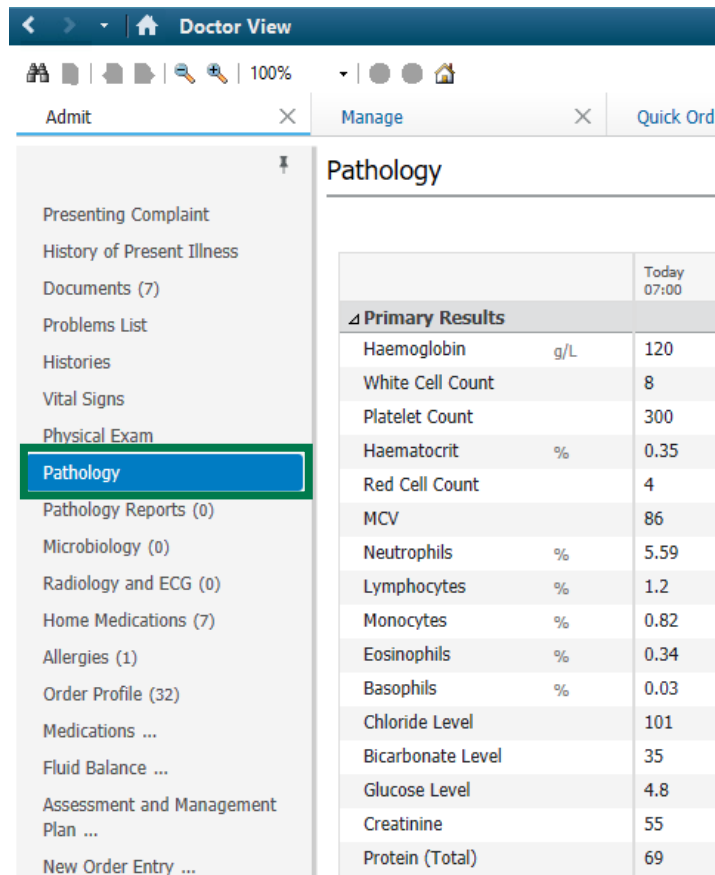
Doctor View

100%

Admit

Manage

Quick Ord

Presenting Complaint
History of Present Illness
Documents (7)
Problems List
Histories
Vital Signs
Physical Exam
Pathology
Pathology Reports (0)
Microbiology (0)
Radiology and ECG (0)
Home Medications (7)
Allergies (1)
Order Profile (32)
Medications ...
Fluid Balance ...
Assessment and Management Plan ...
New Order Entry ...

Pathology

| | | Today 07:00 |
|---|---|---|
| ⊿ Primary Results | | |
| Haemoglobin | g/L | 120 |
| White Cell Count | | 8 |
| Platelet Count | | 300 |
| Haematocrit | % | 0.35 |
| Red Cell Count | | 4 |
| MCV | | 86 |
| Neutrophils | % | 5.59 |
| Lymphocytes | % | 1.2 |
| Monocytes | % | 0.82 |
| Eosinophils | % | 0.34 |
| Basophils | % | 0.03 |
| Chloride Level | | 101 |
| Bicarbonate Level | | 35 |
| Glucose Level | | 4.8 |
| Creatinine | | 55 |
| Protein (Total) | | 69 |